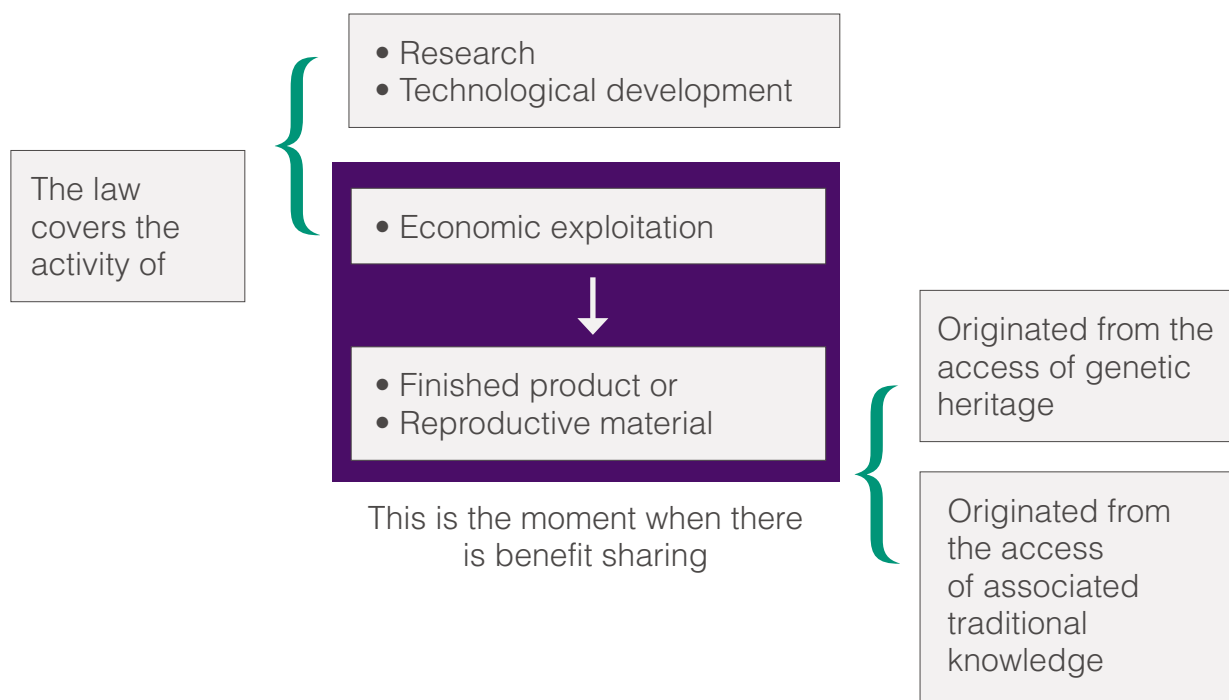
The law covers the activity of

• Research
• Technological development

• Economic exploitation

• Finished product or
• Reproductive material

This is the moment when there is benefit sharing

Originated from the access of genetic heritage

Originated from the access of associated traditional knowledge